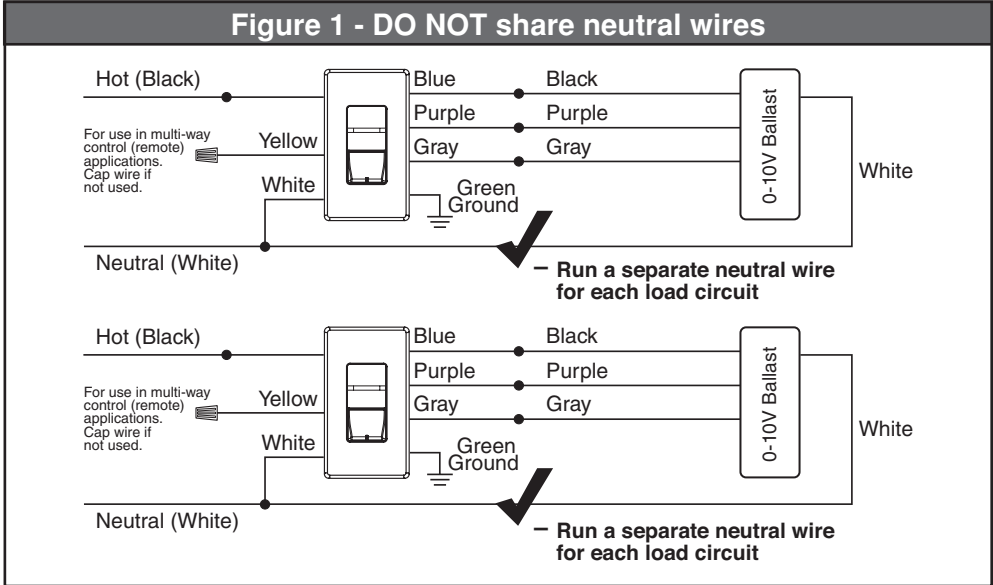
Figure 1 - DO NOT share neutral wires

Hot (Black)

For use in multi-way control (remote) applications. Cap wire if not used.

Yellow

White

Blue

Purple

Gray

Green Ground

Black

Purple

Gray

0-10V Ballast

White

Neutral (White)

– Run a separate neutral wire for each load circuit

Hot (Black)

For use in multi-way control (remote) applications. Cap wire if not used.

Yellow

White

Blue

Purple

Gray

Green Ground

Black

Purple

Gray

0-10V Ballast

White

Neutral (White)

– Run a separate neutral wire for each load circuit